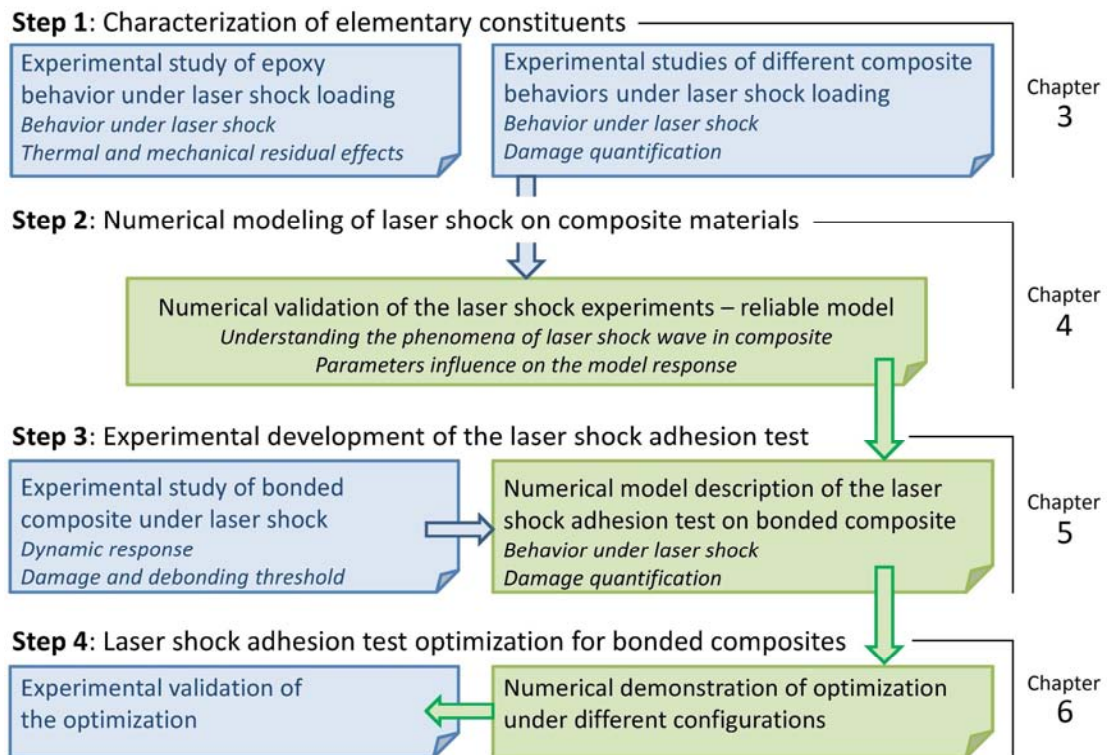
**Step 1**: Characterization of elementary constituents

Experimental study of epoxy behavior under laser shock loading
*Behavior under laser shock*
*Thermal and mechanical residual effects*

Experimental studies of different composite behaviors under laser shock loading
*Behavior under laser shock*
*Damage quantification*

Chapter 3

**Step 2**: Numerical modeling of laser shock on composite materials

Numerical validation of the laser shock experiments – reliable model
*Understanding the phenomena of laser shock wave in composite*
*Parameters influence on the model response*

Chapter 4

**Step 3**: Experimental development of the laser shock adhesion test

Experimental study of bonded composite under laser shock
*Dynamic response*
*Damage and debonding threshold*

Numerical model description of the laser shock adhesion test on bonded composite
*Behavior under laser shock*
*Damage quantification*

Chapter 5

**Step 4**: Laser shock adhesion test optimization for bonded composites

Experimental validation of the optimization

Numerical demonstration of optimization under different configurations

Chapter 6